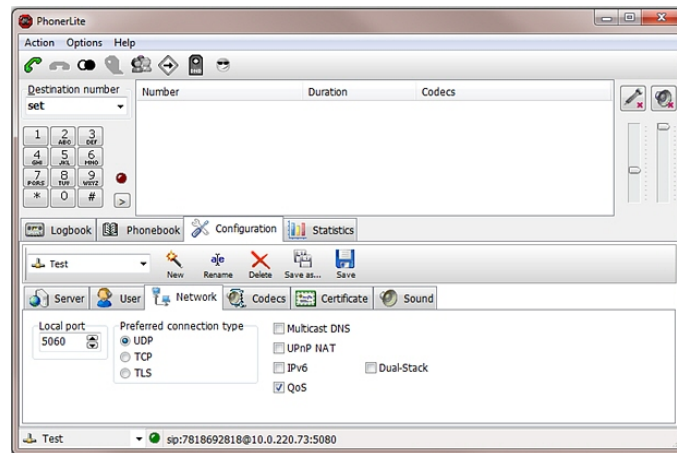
PhonerLite

Action Options Help

Destination number
set

| Number | Duration | Codecs |
|---|---|---|

1 2 ABC 3 DEF
4 GHI 5 JKL 6 MNO
7 PQRS 8 TUV 9 WXYZ
* 0 #
>

Logbook Phonebook Configuration Statistics

Test
New Rename Delete Save as... Save

Server User Network Codecs Certificate Sound

Local port
5060

Preferred connection type
UDP
TCP
TLS

Multicast DNS
UPnP NAT
IPv6
Dual-Stack
QoS

Test
sip:7818692818@10.0.220.73:5080